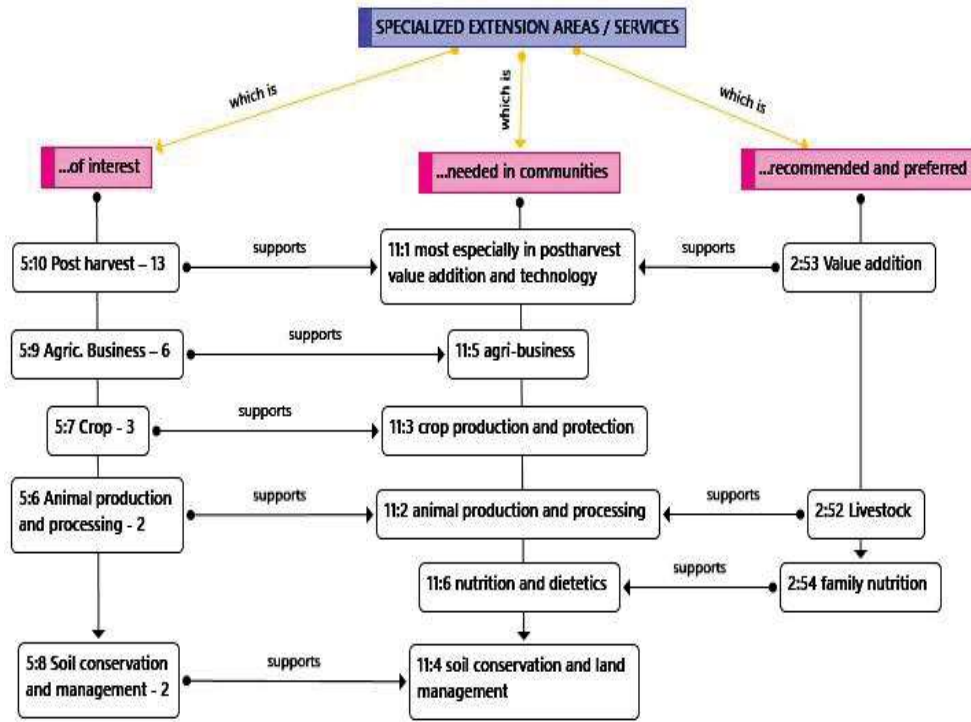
SPECIALIZED EXTENSION AREAS / SERVICES

which is

which is

which is

...of interest

...needed in communities

...recommended and preferred

5:10 Post harvest – 13

supports

11:1 most especially in postharvest value addition and technology

supports

2:53 Value addition

5:9 Agric. Business – 6

supports

11:5 agri-business

5:7 Crop - 3

supports

11:3 crop production and protection

5:6 Animal production and processing - 2

supports

11:2 animal production and processing

supports

2:52 Livestock

11:6 nutrition and dietetics

supports

2:54 family nutrition

5:8 Soil conservation and management - 2

supports

11:4 soil conservation and land management